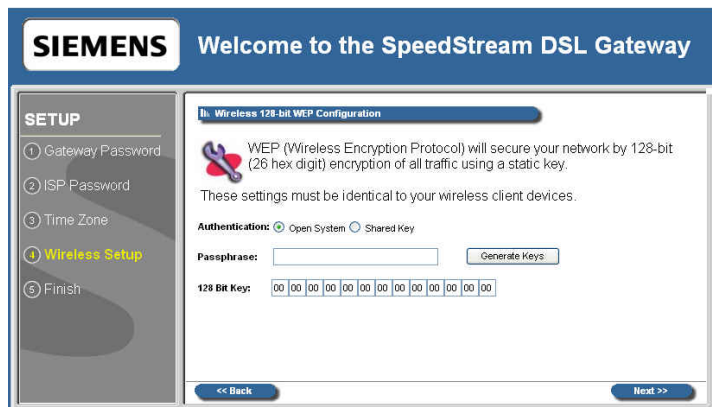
SIEMENS

Welcome to the SpeedStream DSL Gateway

SETUP

1 Gateway Password

2 ISP Password

3 Time Zone

4 Wireless Setup

5 Finish

Wireless 128-bit WEP Configuration

WEP (Wireless Encryption Protocol) will secure your network by 128-bit (26 hex digit) encryption of all traffic using a static key.

These settings must be identical to your wireless client devices.

Authentication: Open System Shared Key

Passphrase: Generate Keys

128 Bit Key: 00 00 00 00 00 00 00 00 00 00 00 00 00

<< Back

Next >>